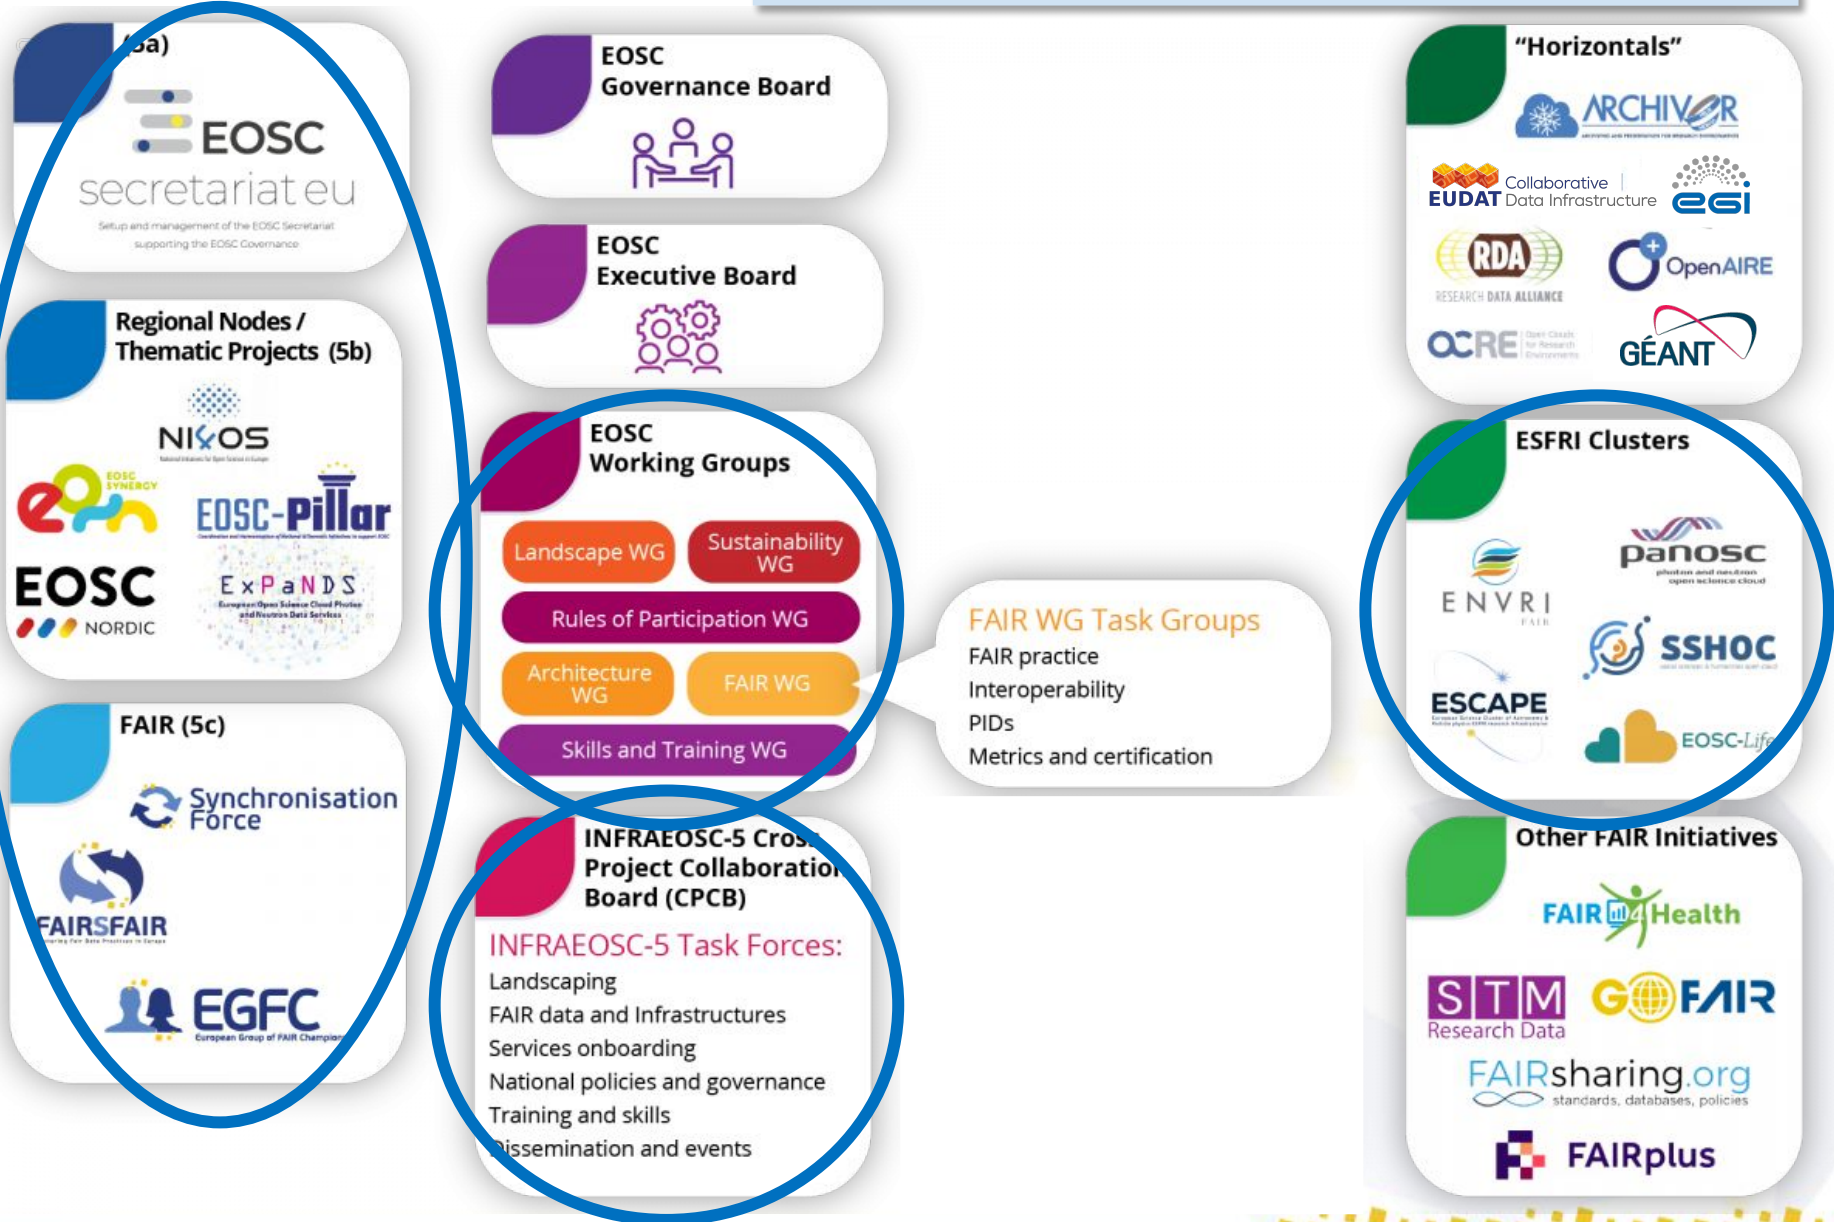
(5a)

EOSC secretariat.eu

Setup and management of the EOSC Secretariat supporting the EOSC Governance

Regional Nodes / Thematic Projects (5b)

NI4OS

EOSC SYNERGY

EOSC-Pillar

EOSC NORDIC

ExPaNDS

FAIR (5c)

Synchronisation Force

FAIRSFAIR

EGFC

European Group of FAIR Champions

EOSC Governance Board

EOSC Executive Board

EOSC Working Groups

Landscape WG

Sustainability WG

Rules of Participation WG

Architecture WG

FAIR WG

Skills and Training WG

FAIR WG Task Groups
FAIR practice
Interoperability
PIDs
Metrics and certification

INFRAEOSC-5 Cross Project Collaboration Board (CPCB)

INFRAEOSC-5 Task Forces:
Landscaping
FAIR data and Infrastructures
Services onboarding
National policies and governance
Training and skills
Dissemination and events

"Horizontals"

ARCHIVER

EUDAT Collaborative Data Infrastructure

egi

RDA RESEARCH DATA ALLIANCE

OpenAIRE

OCRE

GÉANT

ESFRI Clusters

ENVRI FAIR

panosc

SSHOC

ESCAPE

EOSC-Life

Other FAIR Initiatives

FAIR4Health

STM Research Data

GO FAIR

FAIRsharing.org standards, databases, policies

FAIRplus